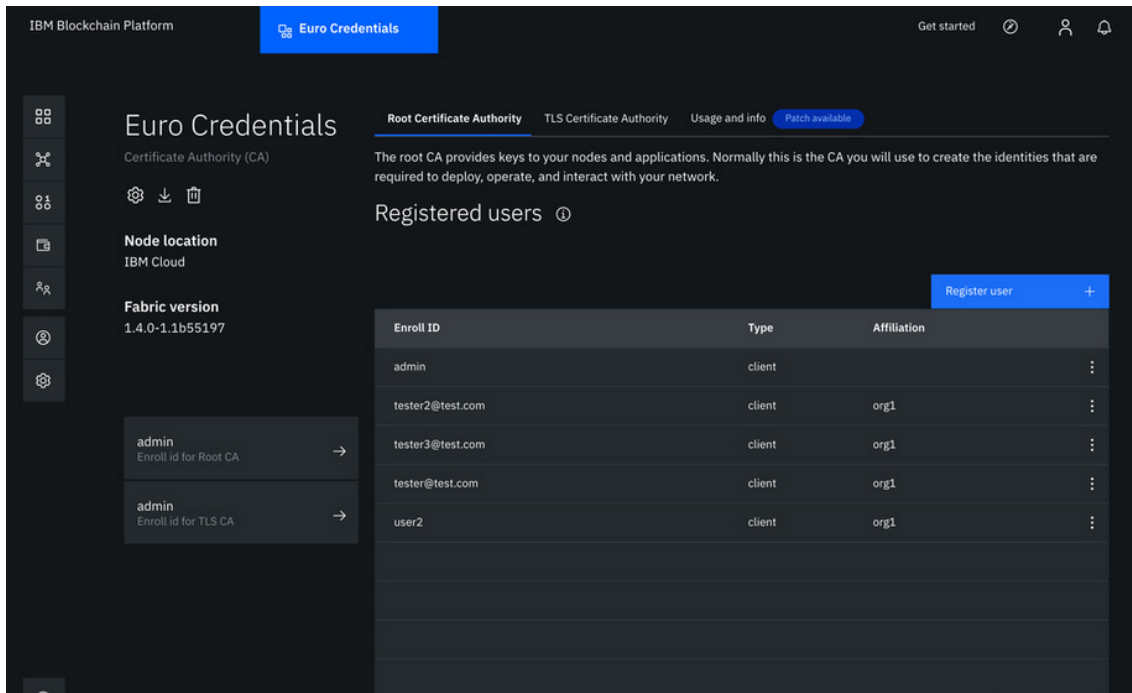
IBM Blockchain Platform

Euro Credentials

Get started

Euro Credentials

Certificate Authority (CA)

Node location

IBM Cloud

Fabric version

1.4.0-1.1b55197

admin
Enroll id for Root CA

admin
Enroll id for TLS CA

Root Certificate Authority | TLS Certificate Authority | Usage and info | Patch available

The root CA provides keys to your nodes and applications. Normally this is the CA you will use to create the identities that are required to deploy, operate, and interact with your network.

Registered users

Register user +

| Enroll ID | Type | Affiliation |
|---|---|---|
| admin | client | |
| tester2@test.com | client | org1 |
| tester3@test.com | client | org1 |
| tester@test.com | client | org1 |
| user2 | client | org1 |